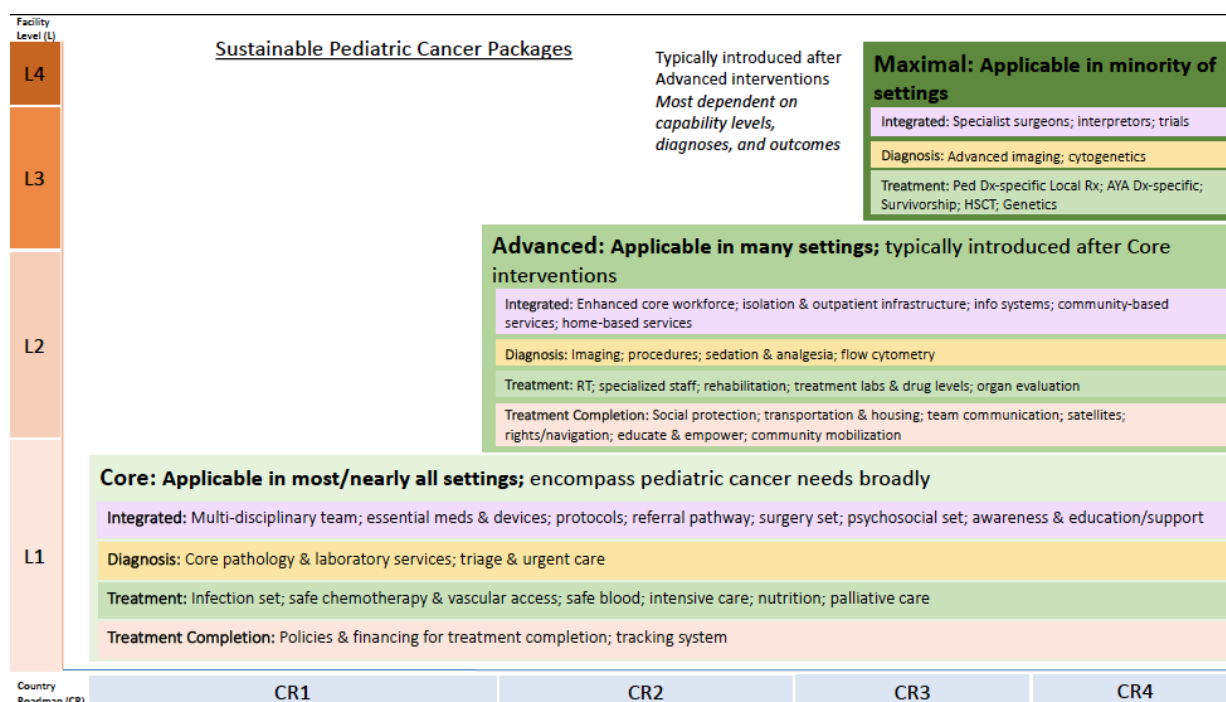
Facility Level (L)

L4

L3

L2

L1

Sustainable Pediatric Cancer Packages

Typically introduced after Advanced interventions
*Most dependent on capability levels, diagnoses, and outcomes*

**Maximal: Applicable in minority of settings**

Integrated: Specialist surgeons; interpretors; trials

Diagnosis: Advanced imaging; cytogenetics

Treatment: Ped Dx-specific Local Rx; AYA Dx-specific; Survivorship; HSCT; Genetics

**Advanced: Applicable in many settings;** typically introduced after Core interventions

Integrated: Enhanced core workforce; isolation & outpatient infrastructure; info systems; community-based services; home-based services

Diagnosis: Imaging; procedures; sedation & analgesia; flow cytometry

Treatment: RT; specialized staff; rehabilitation; treatment labs & drug levels; organ evaluation

Treatment Completion: Social protection; transportation & housing; team communication; satellites; rights/navigation; educate & empower; community mobilization

**Core: Applicable in most/nearly all settings;** encompass pediatric cancer needs broadly

Integrated: Multi-disciplinary team; essential meds & devices; protocols; referral pathway; surgery set; psychosocial set; awareness & education/support

Diagnosis: Core pathology & laboratory services; triage & urgent care

Treatment: Infection set; safe chemotherapy & vascular access; safe blood; intensive care; nutrition; palliative care

Treatment Completion: Policies & financing for treatment completion; tracking system

Country Roadmap (CR)

CR1

CR2

CR3

CR4